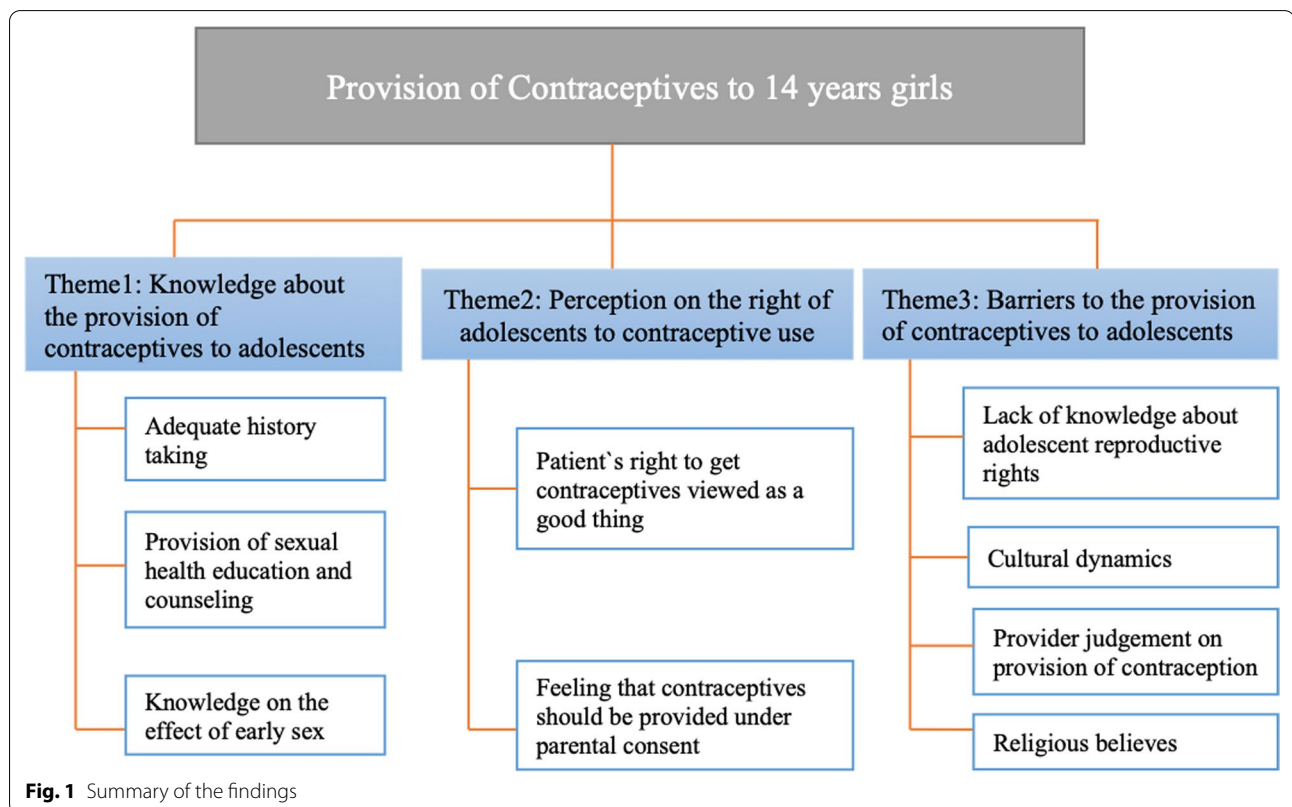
Provision of Contraceptives to 14 years girls

Theme1: Knowledge about the provision of contraceptives to adolescents

Adequate history taking

Provision of sexual health education and counseling

Knowledge on the effect of early sex

Theme2: Perception on the right of adolescents to contraceptive use

Patient`s right to get contraceptives viewed as a good thing

Feeling that contraceptives should be provided under parental consent

Theme3: Barriers to the provision of contraceptives to adolescents

Lack of knowledge about adolescent reproductive rights

Cultural dynamics

Provider judgement on provision of contraception

Religious believes

**Fig. 1** Summary of the findings